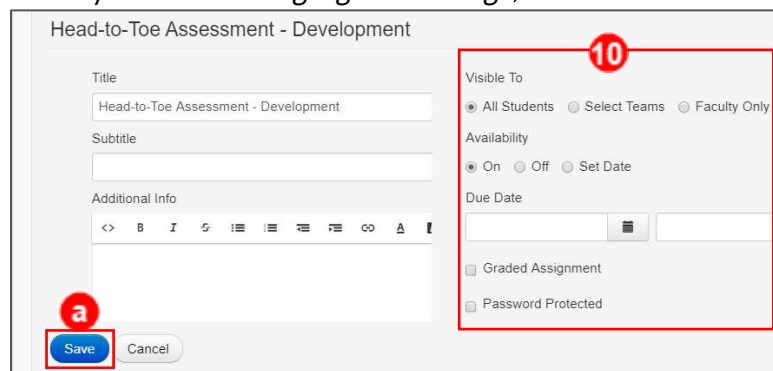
Head-to-Toe Assessment - Development

Title

Head-to-Toe Assessment - Development

Subtitle

Additional Info

<> B I S

10

Visible To

All Students Select Teams Faculty Only

Availability

On Off Set Date

Due Date

Graded Assignment

Password Protected

a

Save Cancel